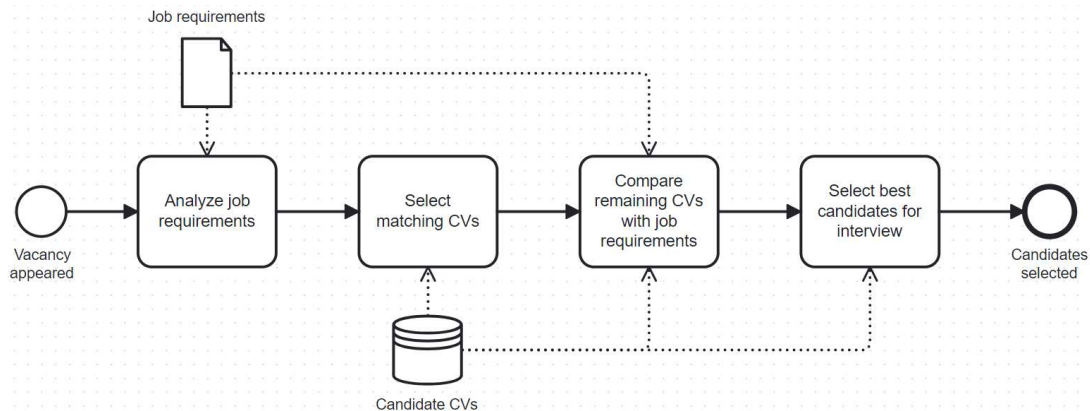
Job requirements

Vacancy appeared

Analyze job requirements

Select matching CVs

Compare remaining CVs with job requirements

Select best candidates for interview

Candidates selected

Candidate CVs